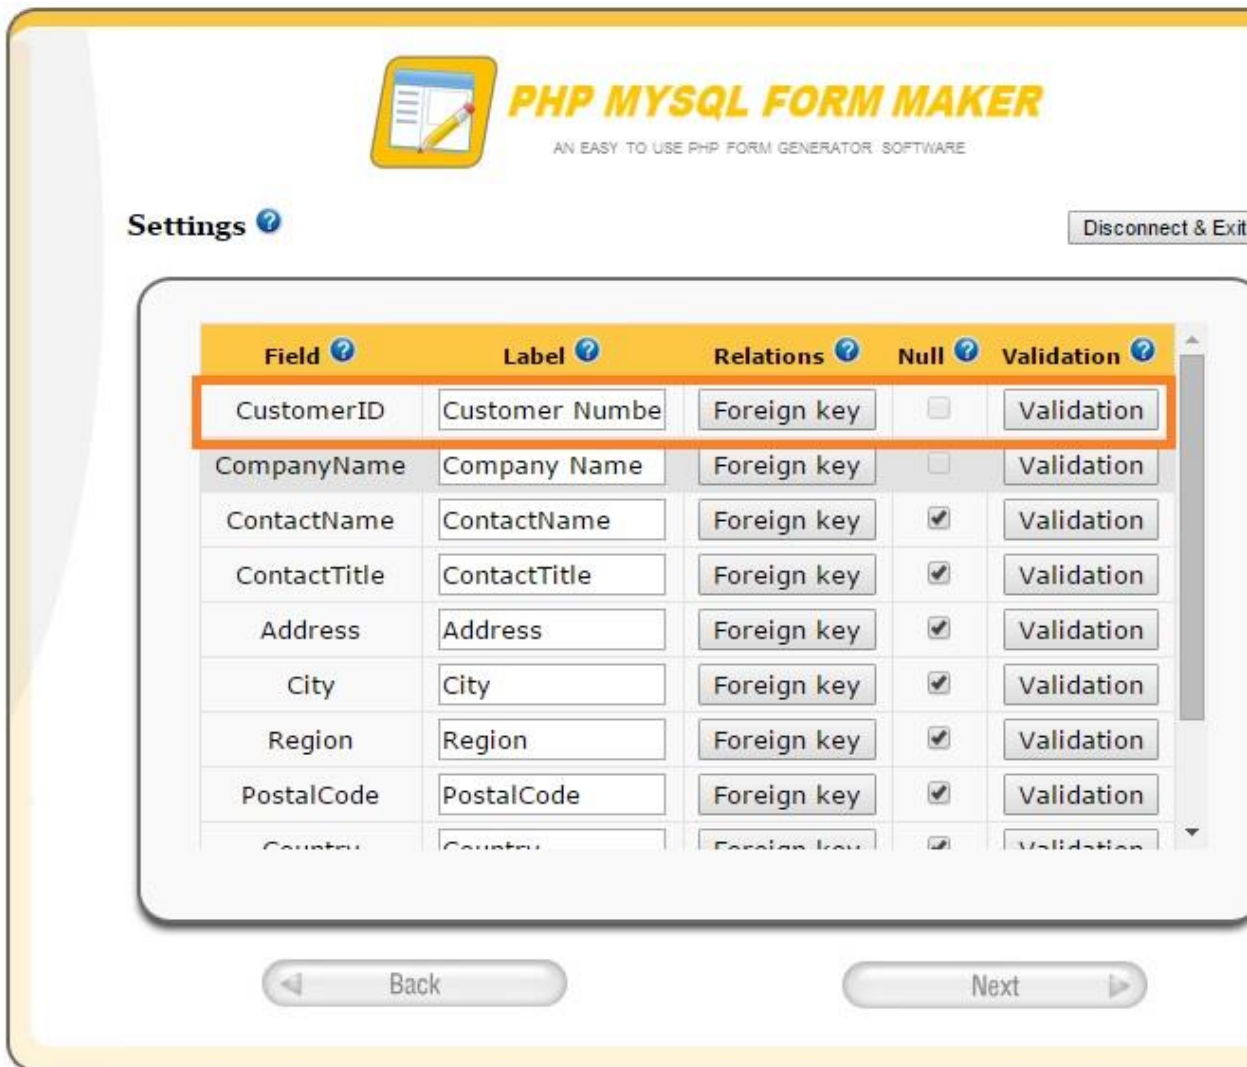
PHP MYSQL FORM MAKER
AN EASY TO USE PHP FORM GENERATOR SOFTWARE

Settings

Disconnect & Exit

| Field | Label | Relations | Null | Validation |
|---|---|---|---|---|
| CustomerID | Customer Numbe | Foreign key | | Validation |
| CompanyName | Company Name | Foreign key | | Validation |
| ContactName | ContactName | Foreign key | | Validation |
| ContactTitle | ContactTitle | Foreign key | | Validation |
| Address | Address | Foreign key | | Validation |
| City | City | Foreign key | | Validation |
| Region | Region | Foreign key | | Validation |
| PostalCode | PostalCode | Foreign key | | Validation |
| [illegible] | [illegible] | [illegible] | | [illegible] |

Back

Next